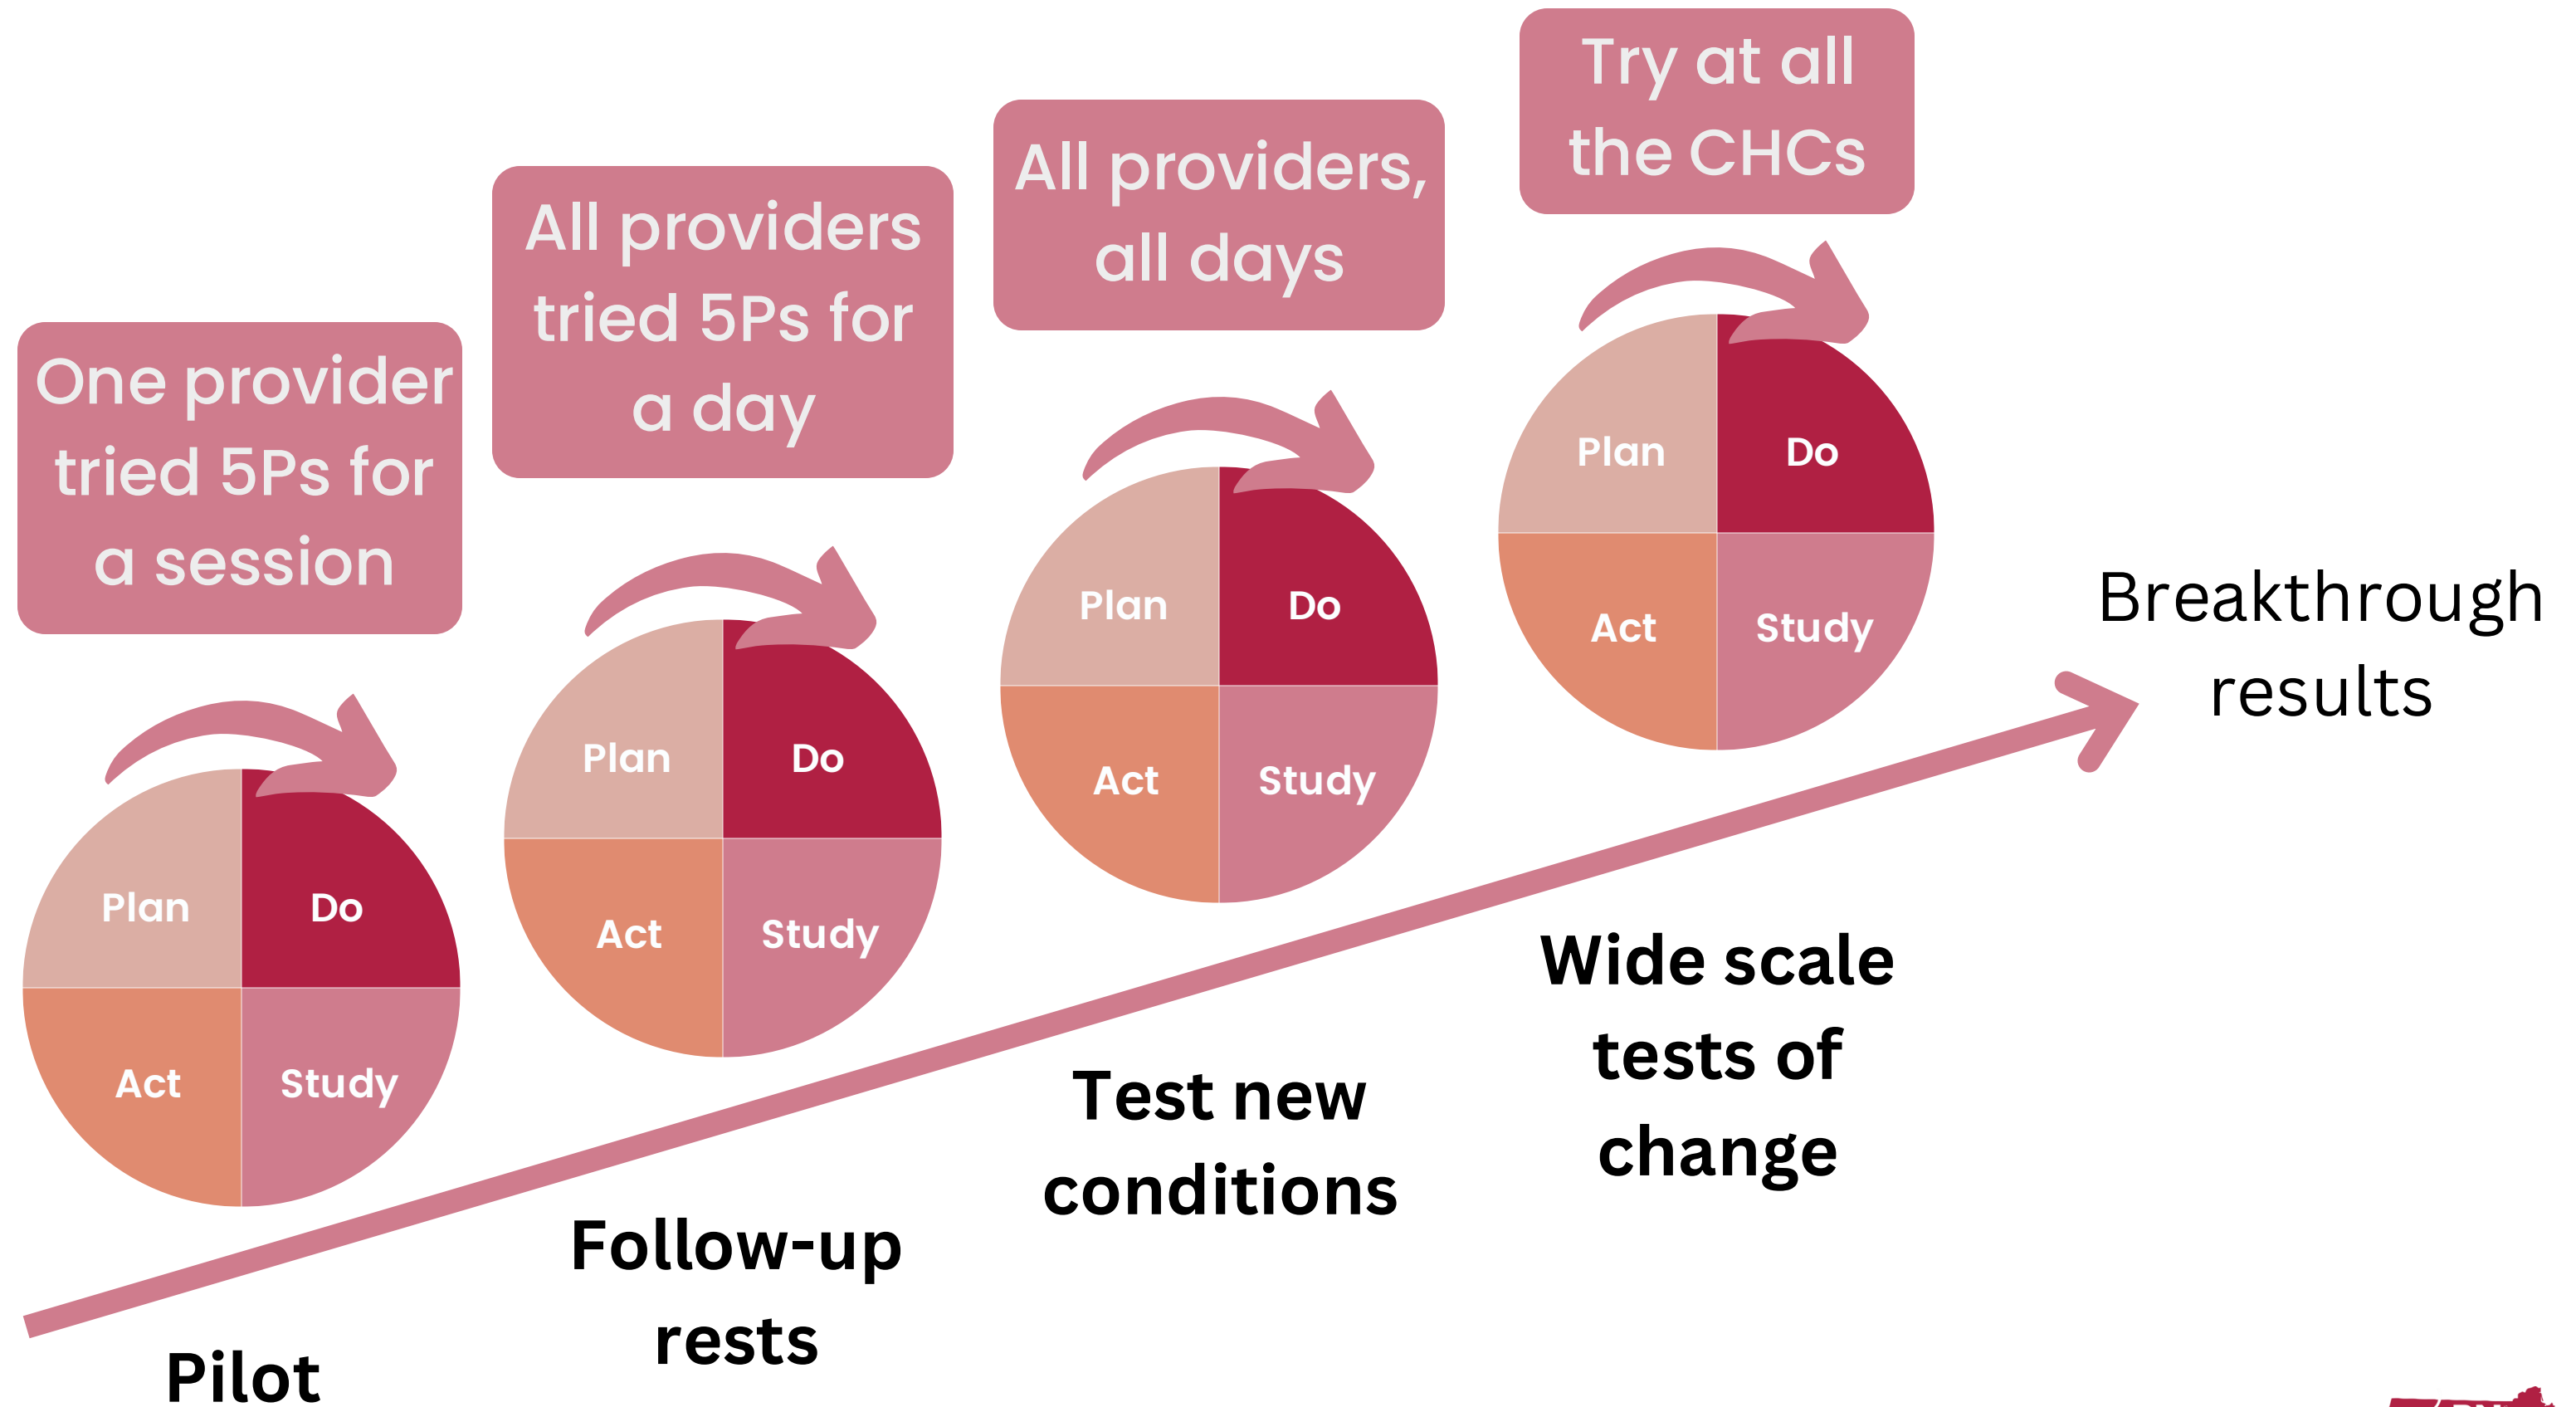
Try at all the CHCs

All providers, all days

All providers tried 5Ps for a day

One provider tried 5Ps for a session

Plan
Do
Act
Study

Plan
Do
Act
Study

Plan
Do
Act
Study

Plan
Do
Act
Study

Breakthrough results

Wide scale tests of change

Test new conditions

Follow-up rests

Pilot